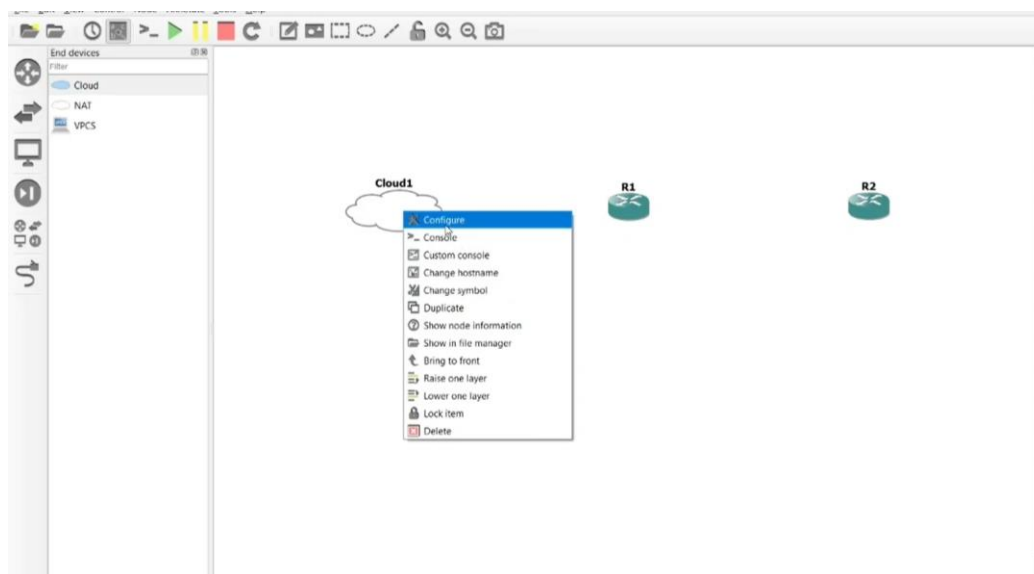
End devices
Filter
Cloud
NAT
VPCS

Cloud1
R1
R2

Configure
Console
Custom console
Change hostname
Change symbol
Duplicate
Show node information
Show in file manager
Bring to front
Raise one layer
Lower one layer
Lock item
Delete